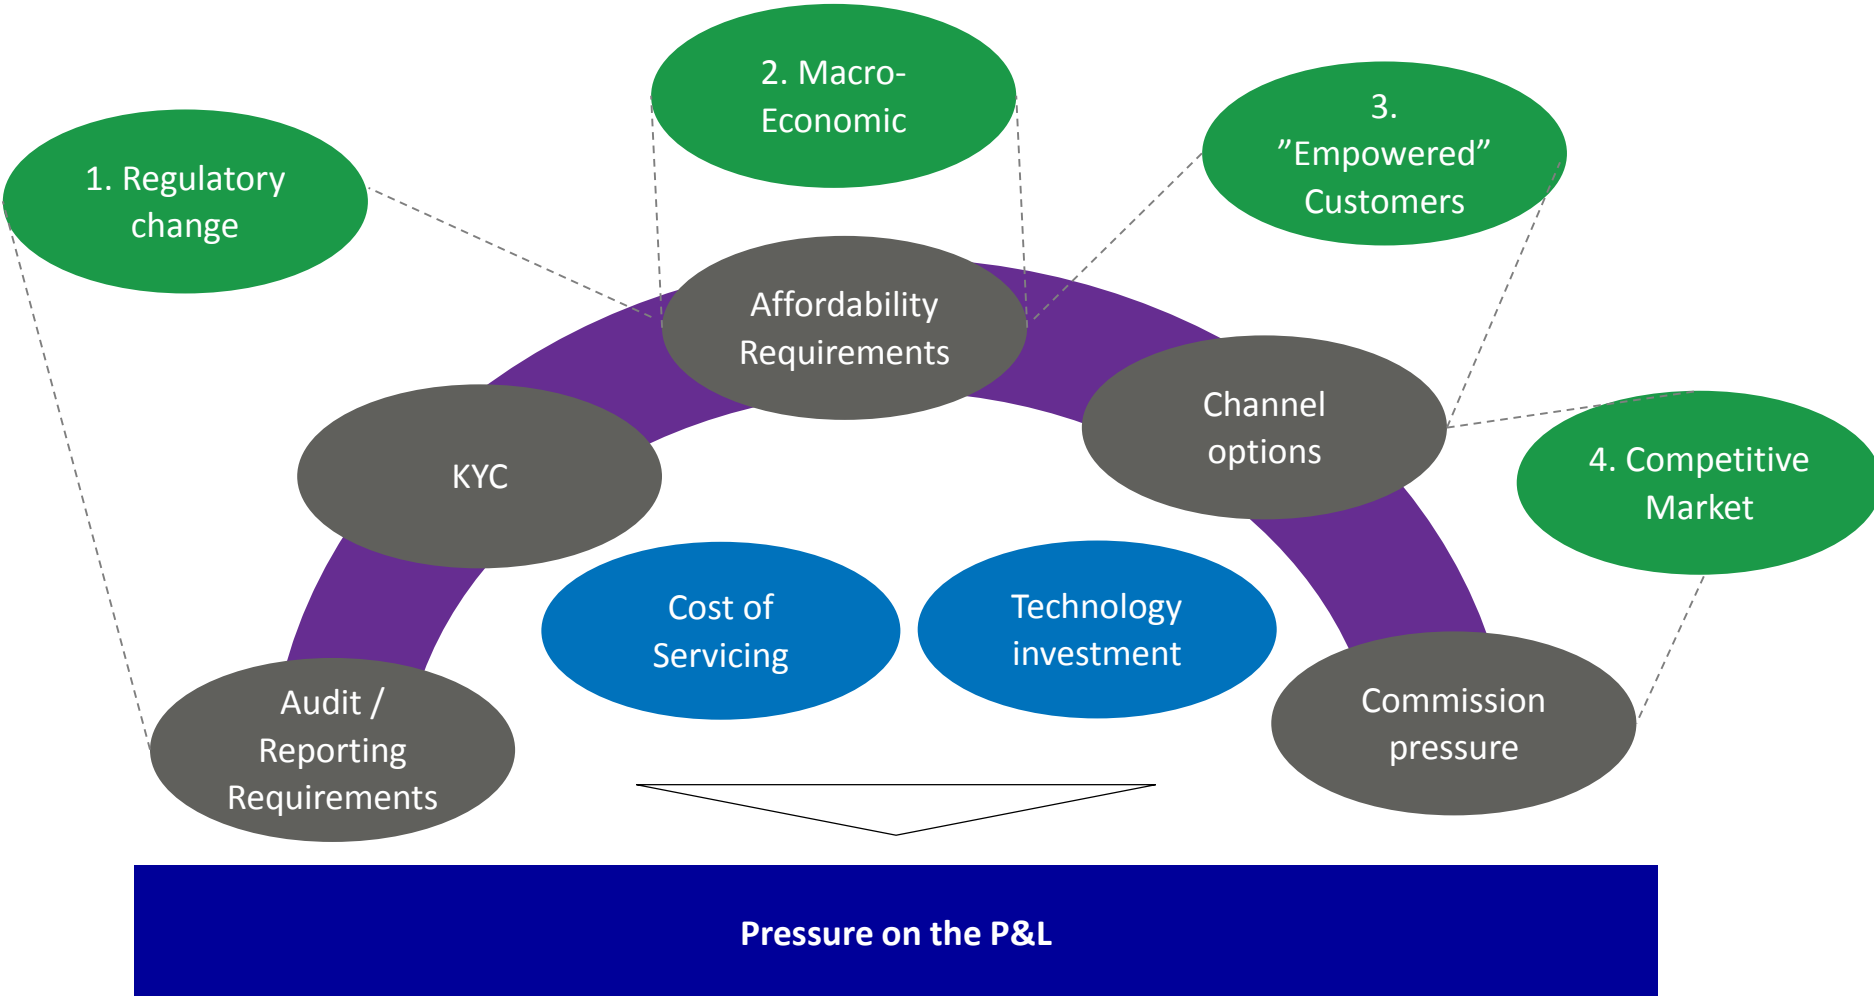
2. Macro-Economic

1. Regulatory change

3. ”Empowered” Customers

Affordability Requirements

KYC

Channel options

4. Competitive Market

Cost of Servicing

Technology investment

Audit / Reporting Requirements

Commission pressure

Pressure on the P&L